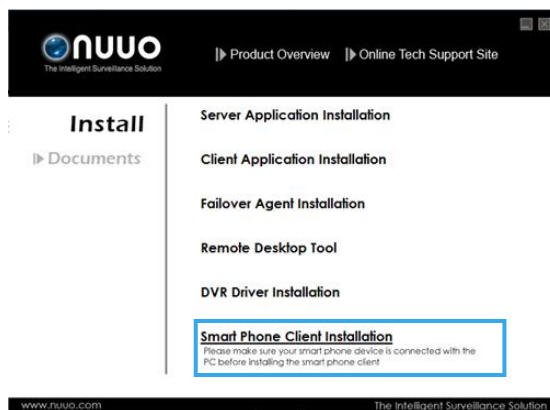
NUUO
The Intelligent Surveillance Solution

Product Overview
Online Tech Support Site

Install
Documents

Server Application Installation

Client Application Installation

Failover Agent Installation

Remote Desktop Tool

DVR Driver Installation

Smart Phone Client Installation
Please make sure your smart phone device is connected with the PC before installing the smart phone client

www.nuuo.com
The Intelligent Surveillance Solution